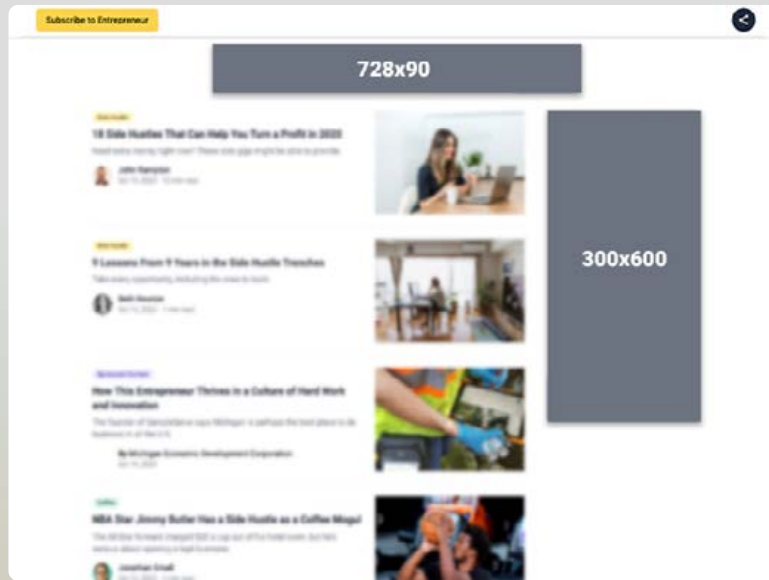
Subscribe to Entrepreneur

728x90

Side Hustle

18 Side Hustles That Can Help You Turn a Profit in 2022

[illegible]

John Sampson
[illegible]

Side Hustle

9 Lessons From 9 Years in the Side Hustle Trenches

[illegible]

Beth Houston
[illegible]

Sponsored Content

How This Entrepreneur Thrives in a Culture of Hard Work and Innovation

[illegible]

By Michigan Economic Development Corporation
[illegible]

Coffee

NBA Star Jimmy Butler Has a Side Hustle as a Coffee Mogul

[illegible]

Jonathan Small
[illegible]

300x600